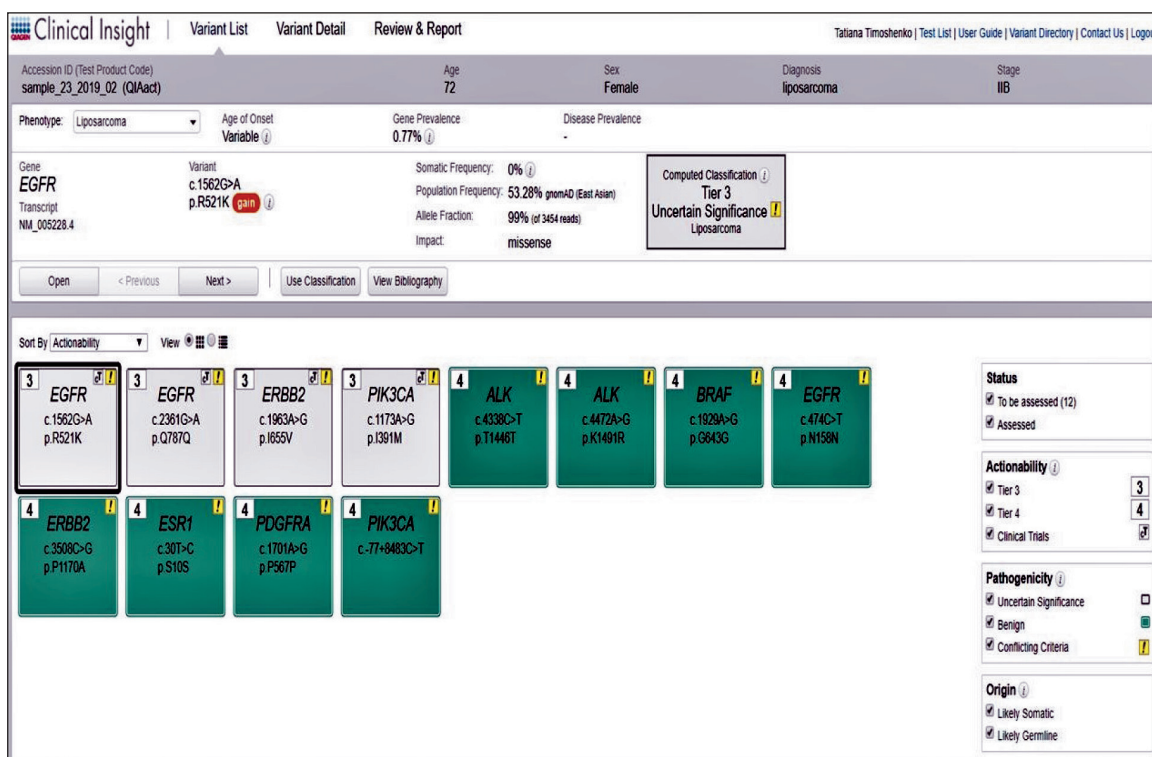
QIAGEN Clinical Insight | Variant List Variant Detail Review & Report

Tatiana Timoshenko | Test List | User Guide | Variant Directory | Contact Us | Logou

Accession ID (Test Product Code)
sample_23_2019_02 (QIAact)

Age
72

Sex
Female

Diagnosis
liposarcoma

Stage
IIB

Phenotype: Liposarcoma

Age of Onset
Variable

Gene Prevalence
0.77%

Disease Prevalence
-

Gene
EGFR
Transcript
NM_005228.4

Variant
c.1562G>A
p.R521K gain

Somatic Frequency: 0%
Population Frequency: 53.28% gnomAD (East Asian)
Allele Fraction: 99% (of 3454 reads)
Impact: missense

Computed Classification
Tier 3
Uncertain Significance !
Liposarcoma

Open < Previous Next > Use Classification View Bibliography

Sort By Actionability View

3 EGFR c.1562G>A p.R521K

3 EGFR c.2361G>A p.Q787Q

3 ERBB2 c.1963A>G p.I655V

3 PIK3CA c.1173A>G p.I391M

4 ALK c.4338C>T p.T1446T

4 ALK c.4472A>G p.K1491R

4 BRAF c.1929A>G p.G643G

4 EGFR c.474C>T p.N158N

4 ERBB2 c.3508C>G p.P1170A

4 ESR1 c.30T>C p.S10S

4 PDGFRA c.1701A>G p.P567P

4 PIK3CA c.-77+8483C>T

Status
To be assessed (12)
Assessed

Actionability
Tier 3 3
Tier 4 4
Clinical Trials

Pathogenicity
Uncertain Significance
Benign
Conflicting Criteria !

Origin
Likely Somatic
Likely Germline